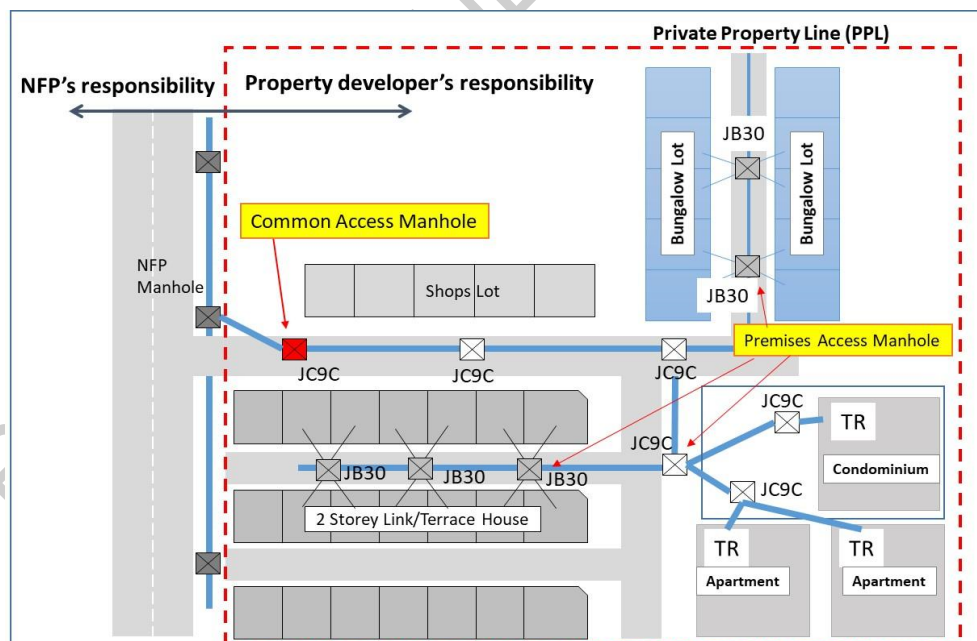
Private Property Line (PPL)

NFP's responsibility

Property developer's responsibility

JB30

Bungalow Lot

Bungalow Lot

Common Access Manhole

NFP Manhole

Shops Lot

JB30

Premises Access Manhole

JC9C

JC9C

JC9C

JC9C

TR

JC9C

Condominium

JB30

JB30

JB30

JC9C

2 Storey Link/Terrace House

TR

TR

Apartment

Apartment